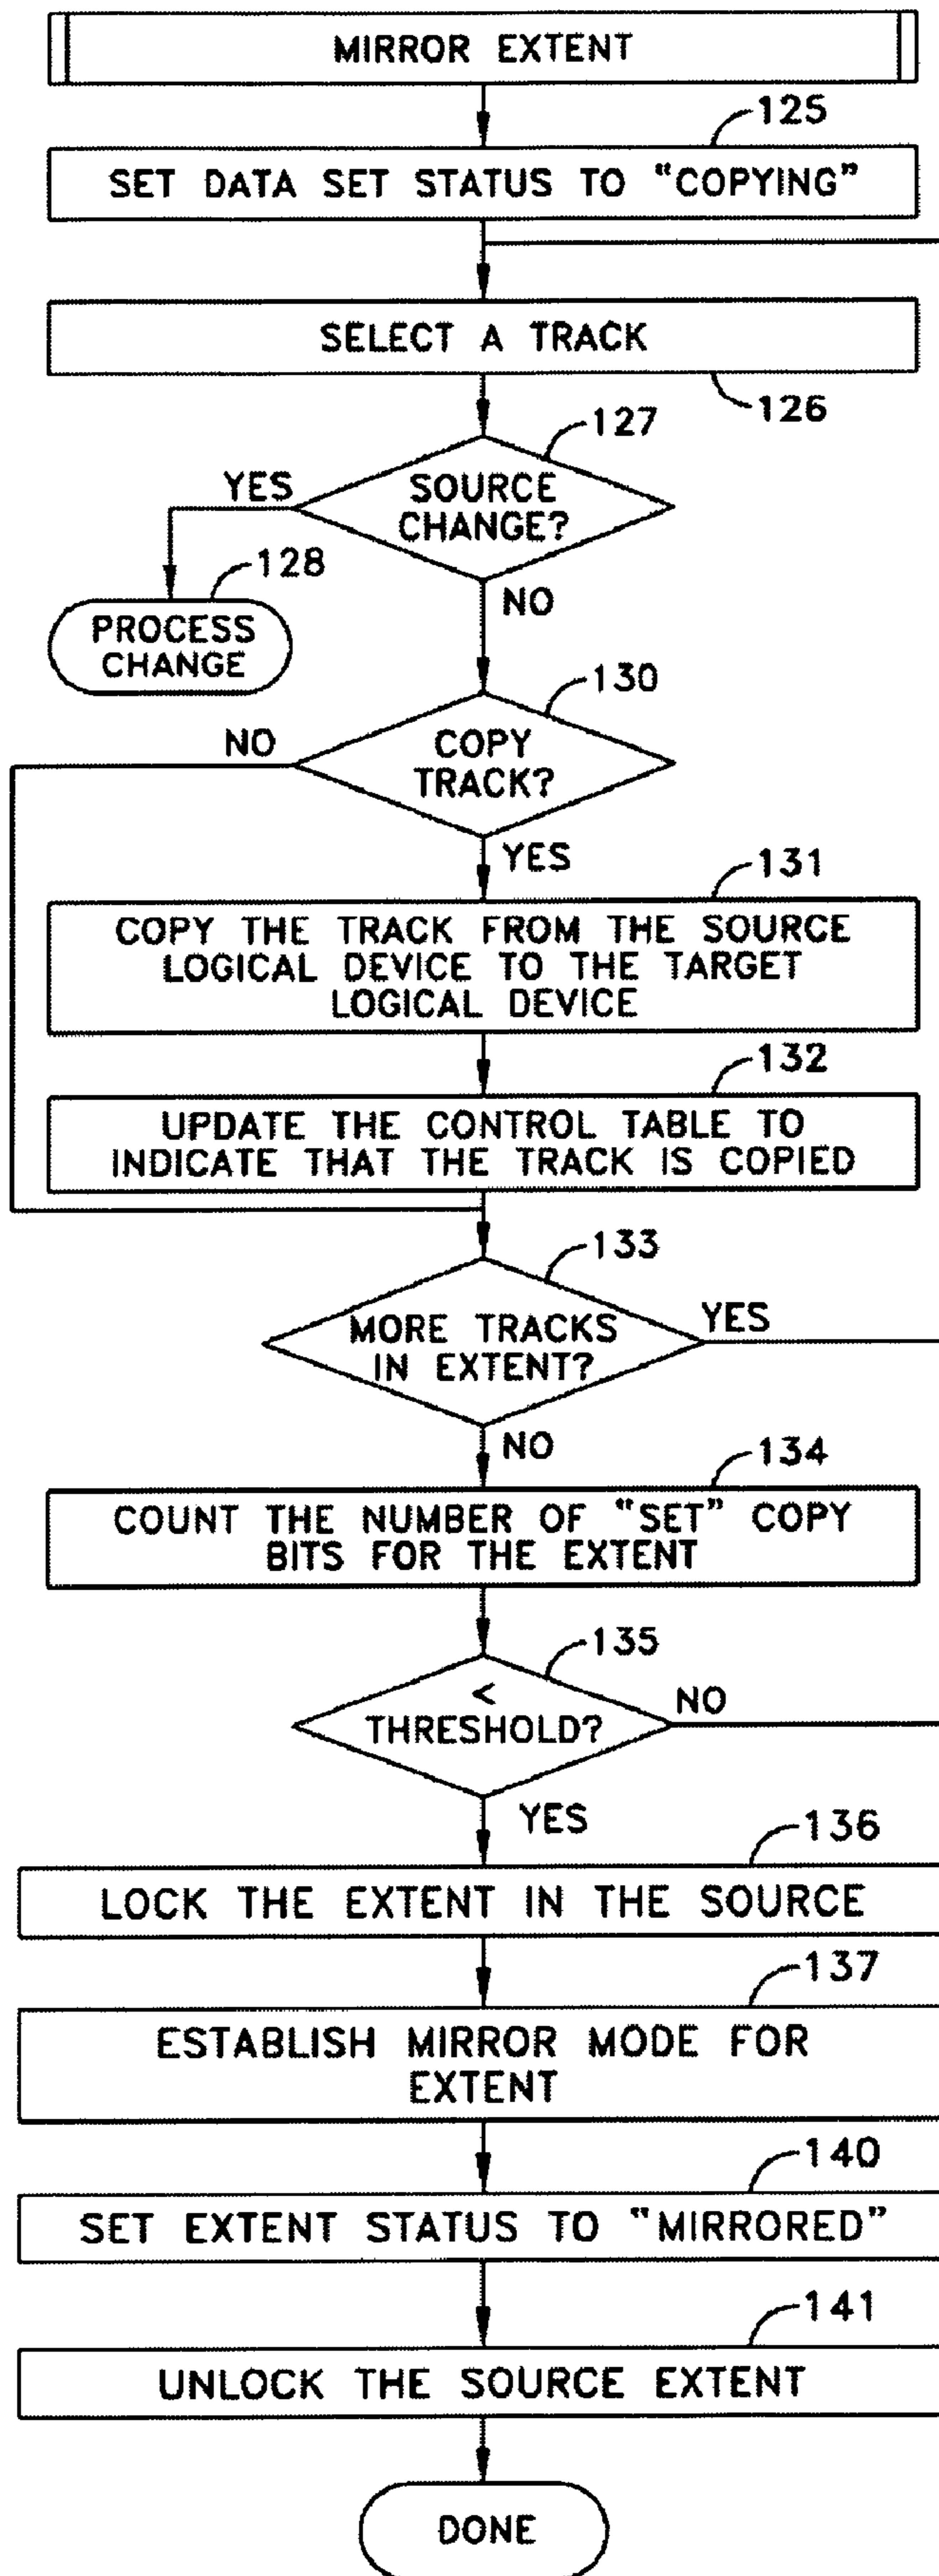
MIRROR EXTENT

125

SET DATA SET STATUS TO "COPYING"

SELECT A TRACK

126

127

YES

SOURCE CHANGE?

128

PROCESS CHANGE

NO

130

NO

COPY TRACK?

YES

131

COPY THE TRACK FROM THE SOURCE LOGICAL DEVICE TO THE TARGET LOGICAL DEVICE

132

UPDATE THE CONTROL TABLE TO INDICATE THAT THE TRACK IS COPIED

133

MORE TRACKS IN EXTENT?

YES

NO

134

COUNT THE NUMBER OF "SET" COPY BITS FOR THE EXTENT

135

< THRESHOLD?

NO

YES

136

LOCK THE EXTENT IN THE SOURCE

137

ESTABLISH MIRROR MODE FOR EXTENT

140

SET EXTENT STATUS TO "MIRRORED"

141

UNLOCK THE SOURCE EXTENT

DONE